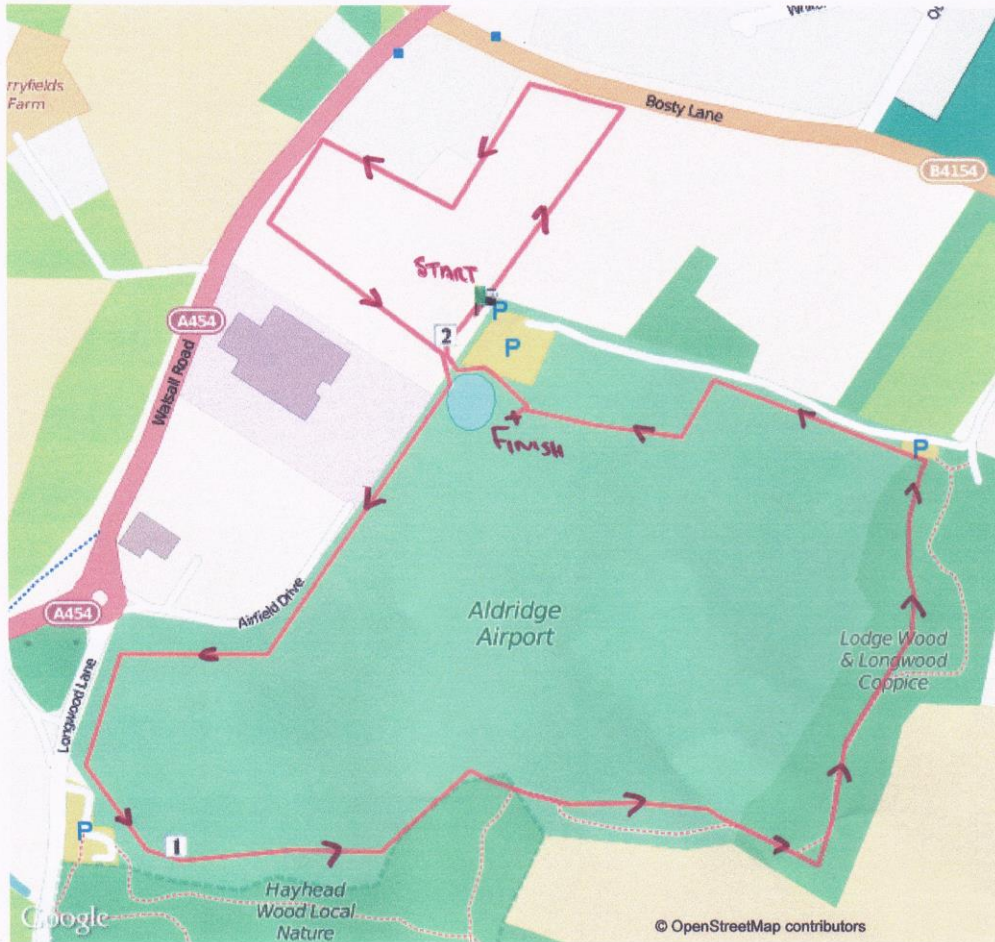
rryfields Farm

Bosty Lane

B4154

START

P

P

2

A454

Walsall Road

FINISH

P

A454

Airfield Drive

Aldridge Airport

Lodge Wood & Longwood Coppice

Longwood Lane

P

1

Hayhead Wood Local Nature

Google

© OpenStreetMap contributors